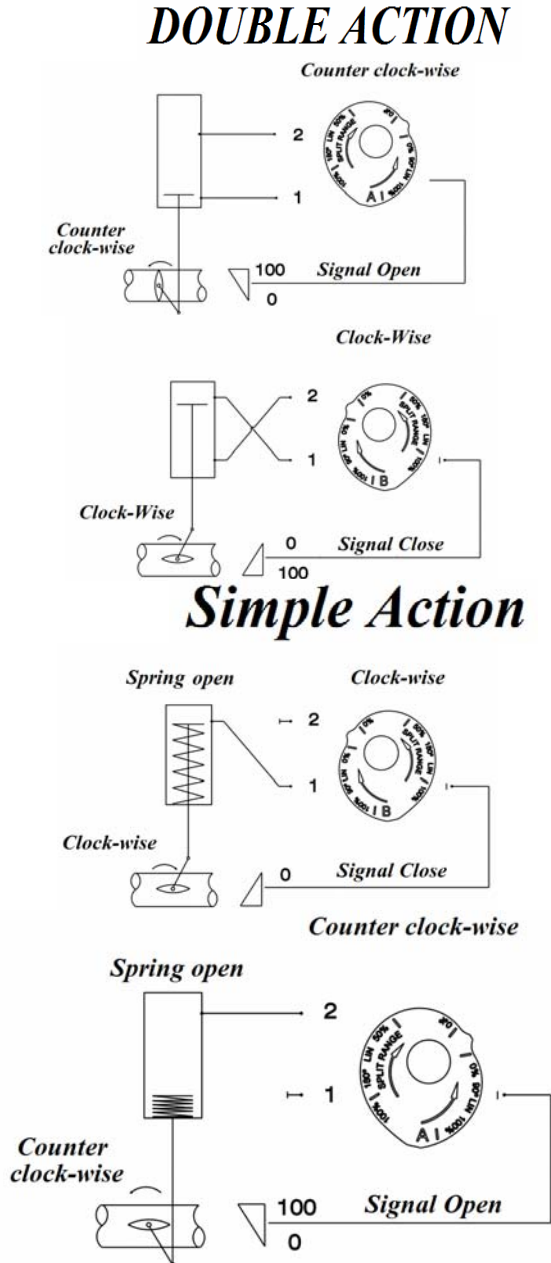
DOUBLE ACTION

Counter clock-wise

2

1

0%
50%
LIN
180°
SPLIT RANGE
100%
A
100%
LIN 90°

Counter clock-wise

100
0

Signal Open

Clock-Wise

2

1

0%
50%
180° LIN
SPLIT RANGE
100%
B
100%
LIN 90°

Clock-Wise

0
100

Signal Close

Simple Action

Spring open

Clock-wise

2

1

0%
50%
180° LIN
SPLIT RANGE
100%
B
100%
LIN 90°

Clock-wise

0

Signal Close

Counter clock-wise

Spring open

2

1

0%
50%
LIN
180°
SPLIT RANGE
100%
A
100%
LIN 90°

Counter clock-wise

100
0

Signal Open